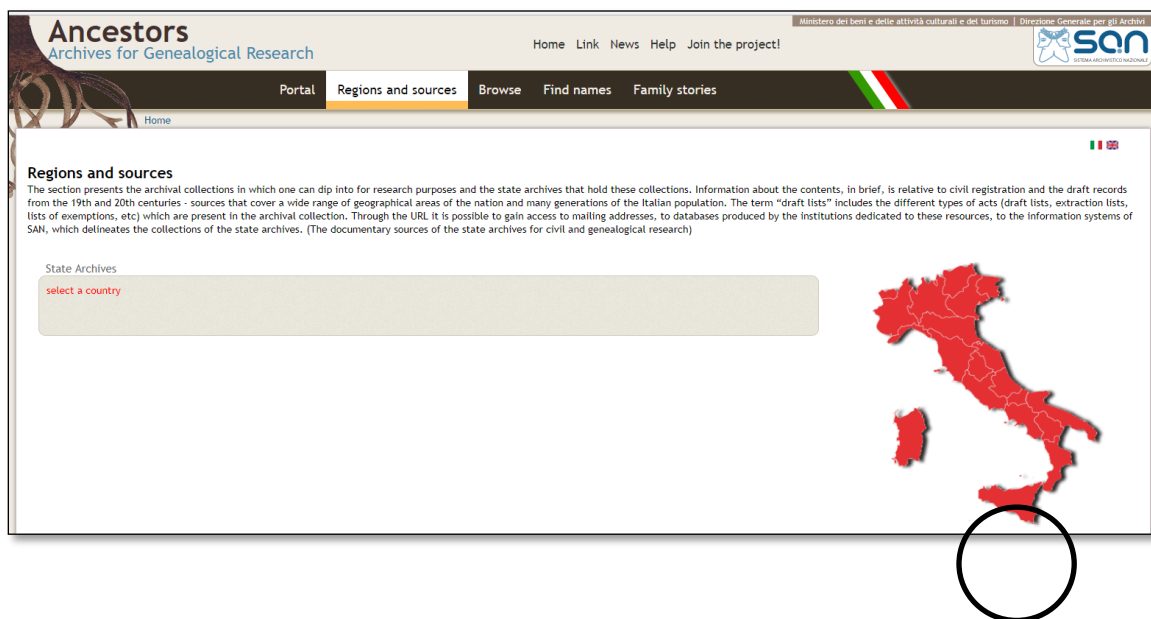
Ancestors
Archives for Genealogical Research

Ministero dei beni e delle attività culturali e del turismo | Direzione Generale per gli Archivi

Home Link News Help Join the project!

SAN
SISTEMA ARCHIVISTICO NAZIONALE

Portal Regions and sources Browse Find names Family stories

Home

Regions and sources
The section presents the archival collections in which one can dip into for research purposes and the state archives that hold these collections. Information about the contents, in brief, is relative to civil registration and the draft records from the 19th and 20th centuries - sources that cover a wide range of geographical areas of the nation and many generations of the Italian population. The term "draft lists" includes the different types of acts (draft lists, extraction lists, lists of exemptions, etc) which are present in the archival collection. Through the URL it is possible to gain access to mailing addresses, to databases produced by the institutions dedicated to these resources, to the information systems of SAN, which delineates the collections of the state archives. (The documentary sources of the state archives for civil and genealogical research)

State Archives
select a country